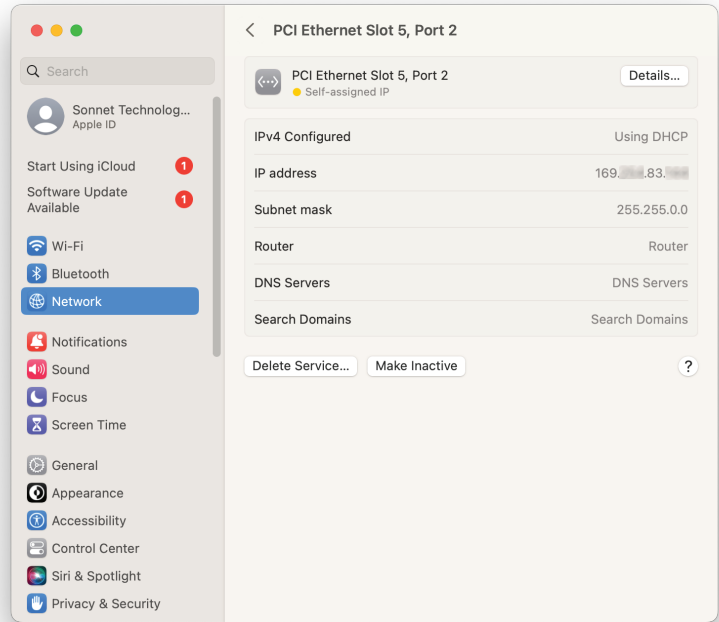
Search

Sonnet Technolog...
Apple ID

Start Using iCloud 1

Software Update Available 1

Wi-Fi
Bluetooth
Network

Notifications
Sound
Focus
Screen Time

General
Appearance
Accessibility
Control Center
Siri & Spotlight
Privacy & Security

PCI Ethernet Slot 5, Port 2

PCI Ethernet Slot 5, Port 2
Self-assigned IP
Details...

| | |
|---|---|
| IPv4 Configured | Using DHCP |
| IP address | 169.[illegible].83.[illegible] |
| Subnet mask | 255.255.0.0 |
| Router | Router |
| DNS Servers | DNS Servers |
| Search Domains | Search Domains |

Delete Service... Make Inactive ?